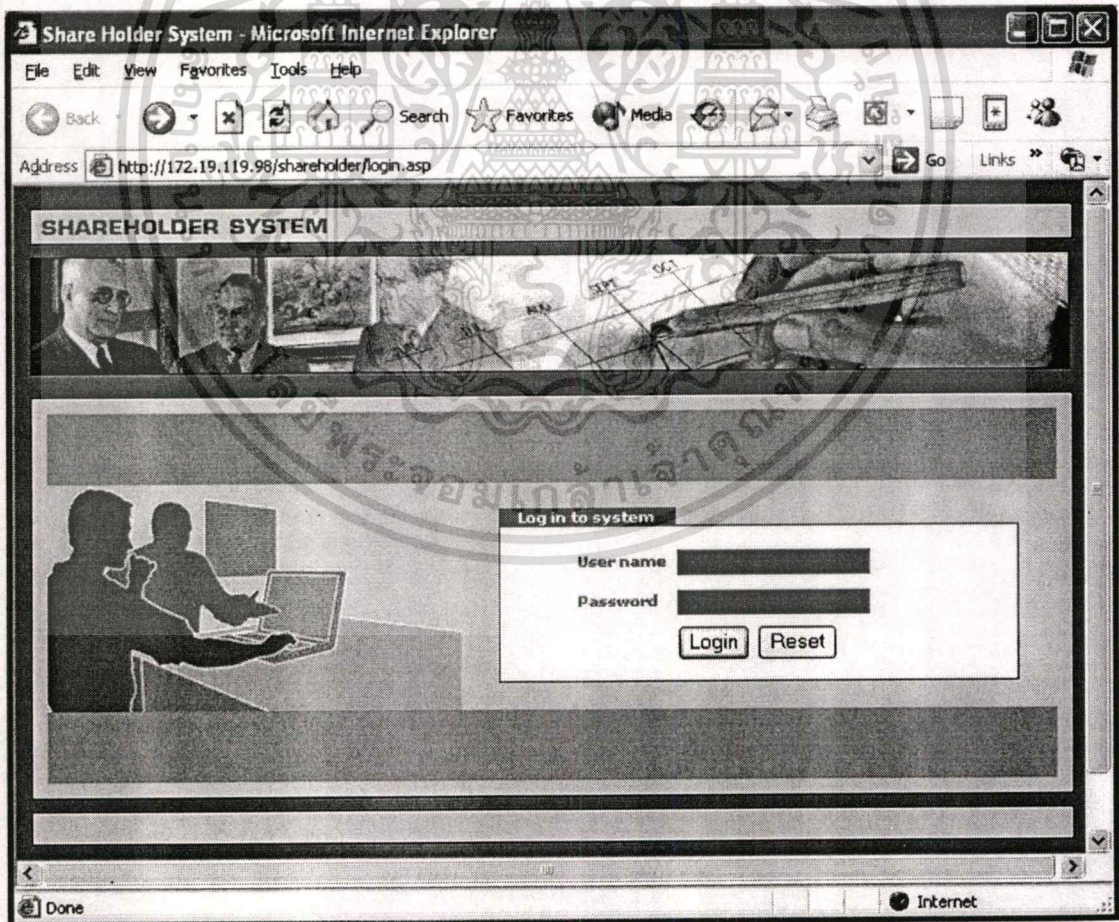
Share Holder System - Microsoft Internet Explorer

File Edit View Favorites Tools Help

Back Search Favorites Media

Address http://172.19.119.98/shareholder/login.asp Go Links »

SHAREHOLDER SYSTEM

AUG SEPT OCT

Log in to system

User name

Password

Login Reset

Done Internet